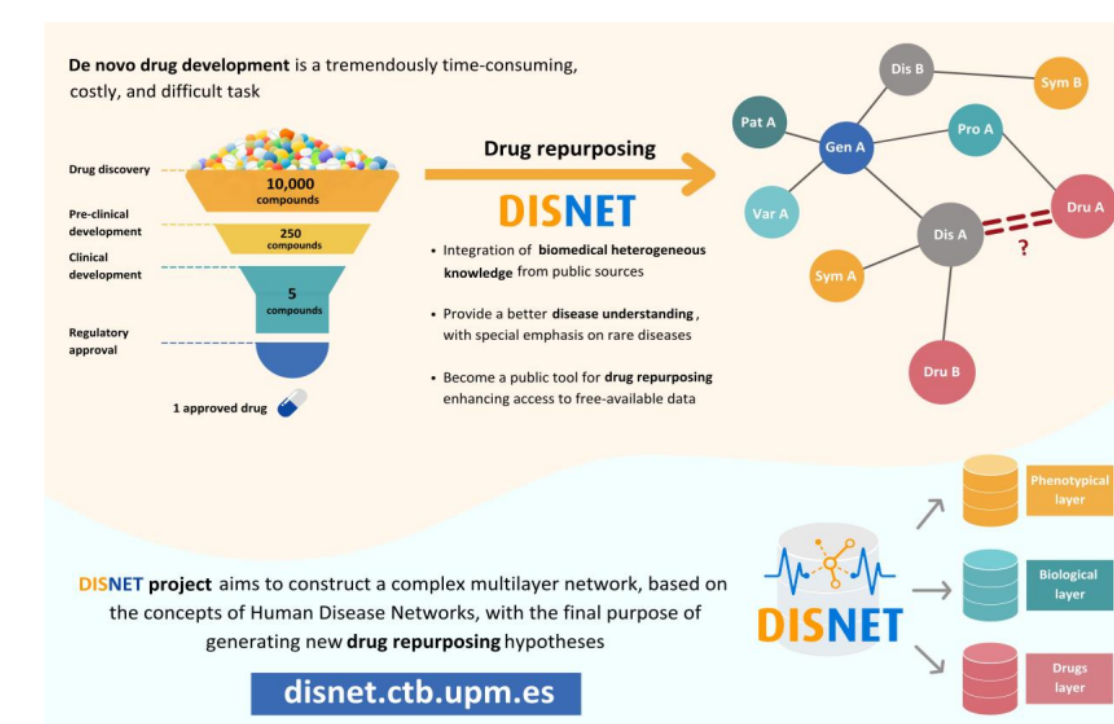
**De novo drug development** is a tremendously time-consuming, costly, and difficult task

Drug discovery
10,000 compounds
Pre-clinical development
250 compounds
Clinical development
5 compounds
Regulatory approval
1 approved drug

Drug repurposing

DISNET

• Integration of **biomedical heterogeneous knowledge** from public sources

• Provide a better **disease understanding**, with special emphasis on rare diseases

• Become a public tool for **drug repurposing** enhancing access to free-available data

Dis B
Sym B
Pat A
Gen A
Pro A
Var A
Dis A
Dru A
?
Sym A
Dru B

DISNET **project** aims to construct a complex multilayer network, based on the concepts of Human Disease Networks, with the final purpose of generating new **drug repurposing** hypotheses

disnet.ctb.upm.es

DISNET

Phenotypical layer
Biological layer
Drugs layer